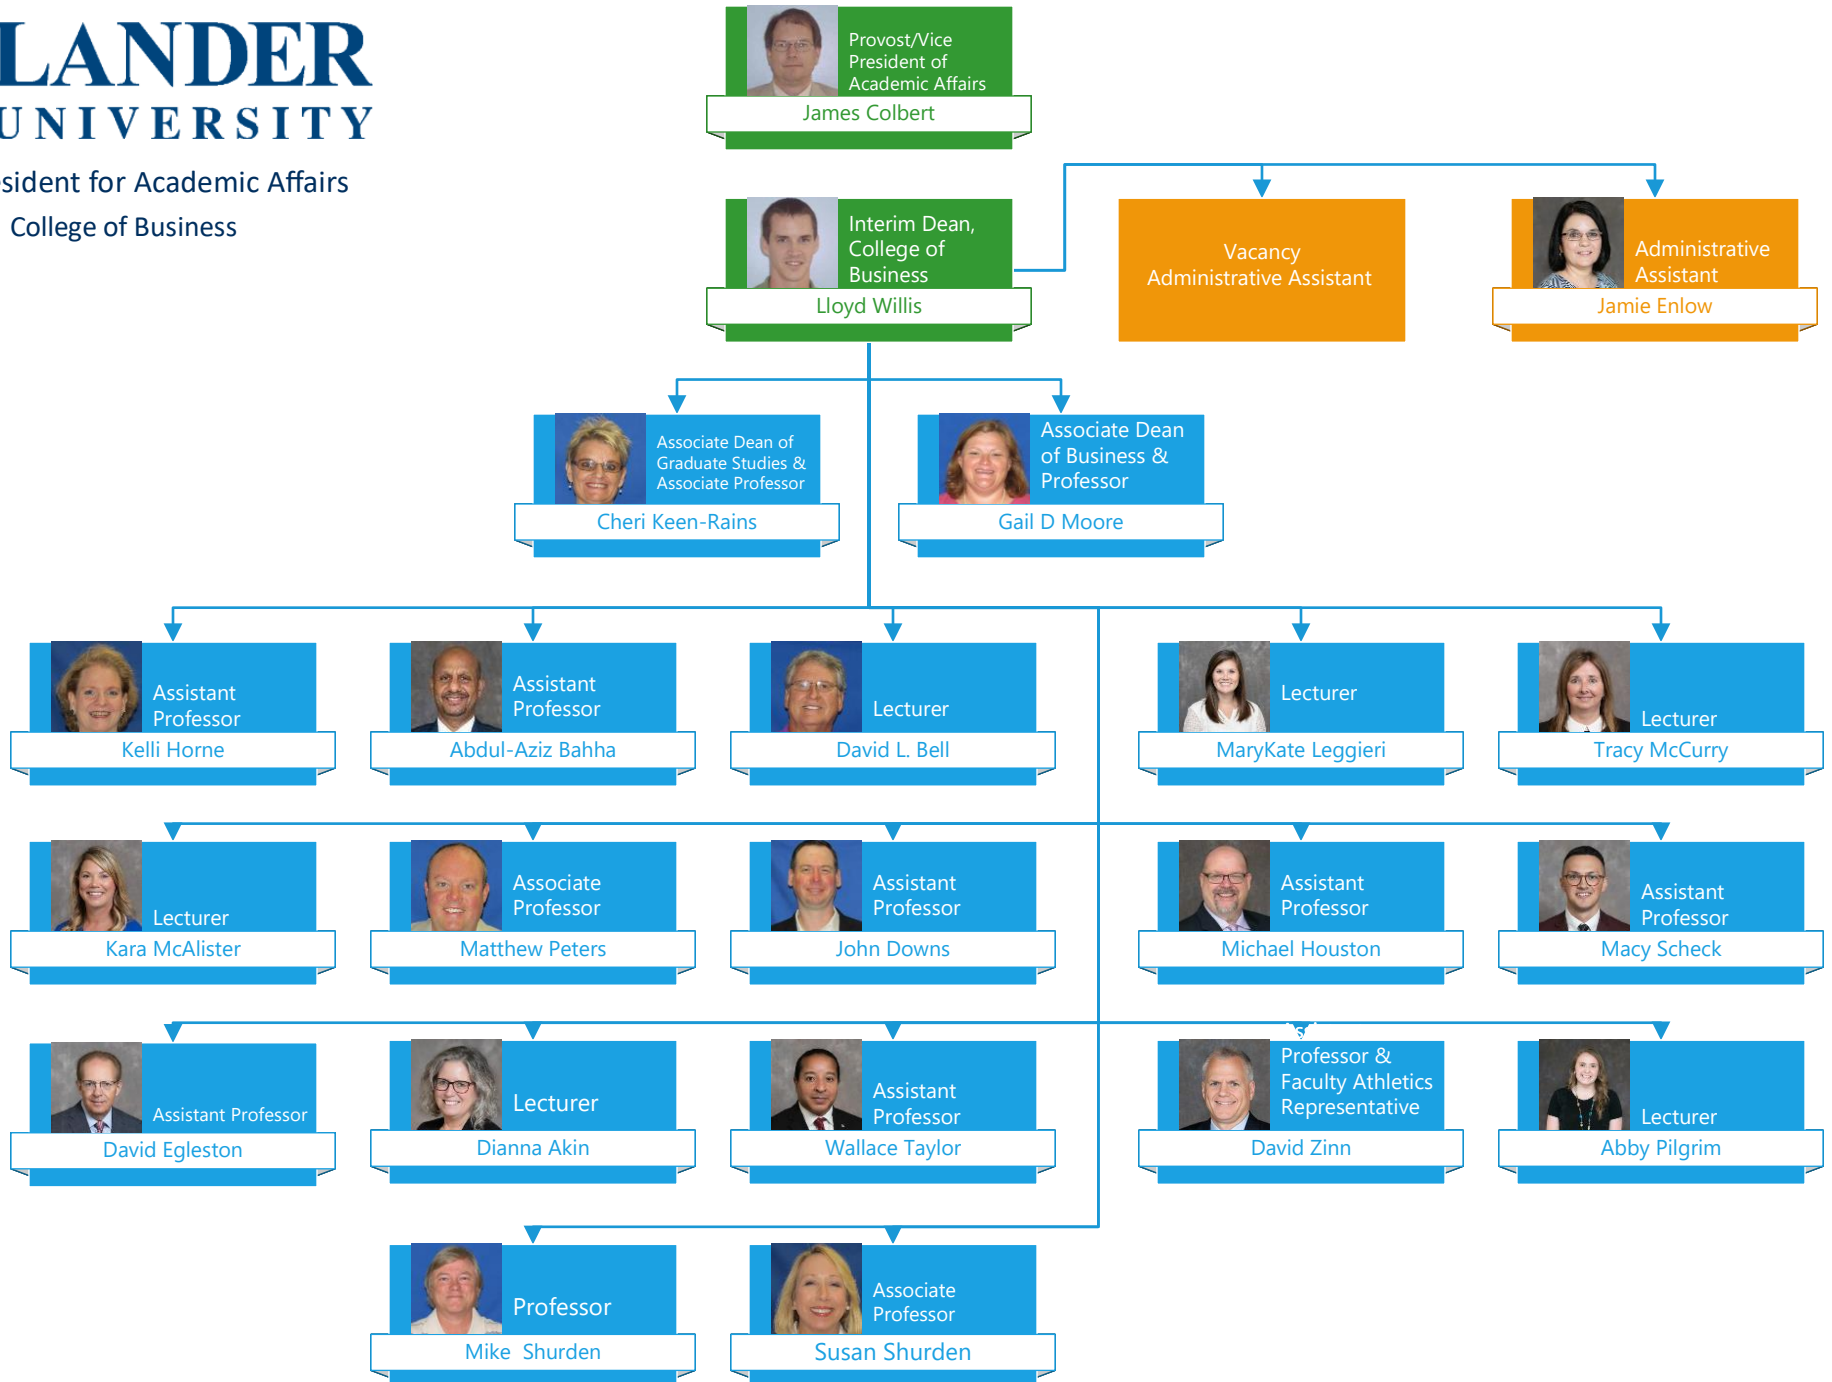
LANDER
UNIVERSITY
sident for Academic Affairs
College of Business

Provost/Vice President of Academic Affairs
James Colbert

Interim Dean, College of Business
Lloyd Willis

Vacancy
Administrative Assistant

Administrative Assistant
Jamie Enlow

Associate Dean of Graduate Studies & Associate Professor
Cheri Keen-Rains

Associate Dean of Business & Professor
Gail D Moore

Assistant Professor
Kelli Horne

Assistant Professor
Abdul-Aziz Bahha

Lecturer
David L. Bell

Lecturer
MaryKate Leggieri

Lecturer
Tracy McCurry

Lecturer
Kara McAlister

Associate Professor
Matthew Peters

Assistant Professor
John Downs

Assistant Professor
Michael Houston

Assistant Professor
Macy Scheck

Assistant Professor
David Egleston

Lecturer
Dianna Akin

Assistant Professor
Wallace Taylor

Professor & Faculty Athletics Representative
David Zinn

Lecturer
Abby Pilgrim

Professor
Mike Shurden

Associate Professor
Susan Shurden